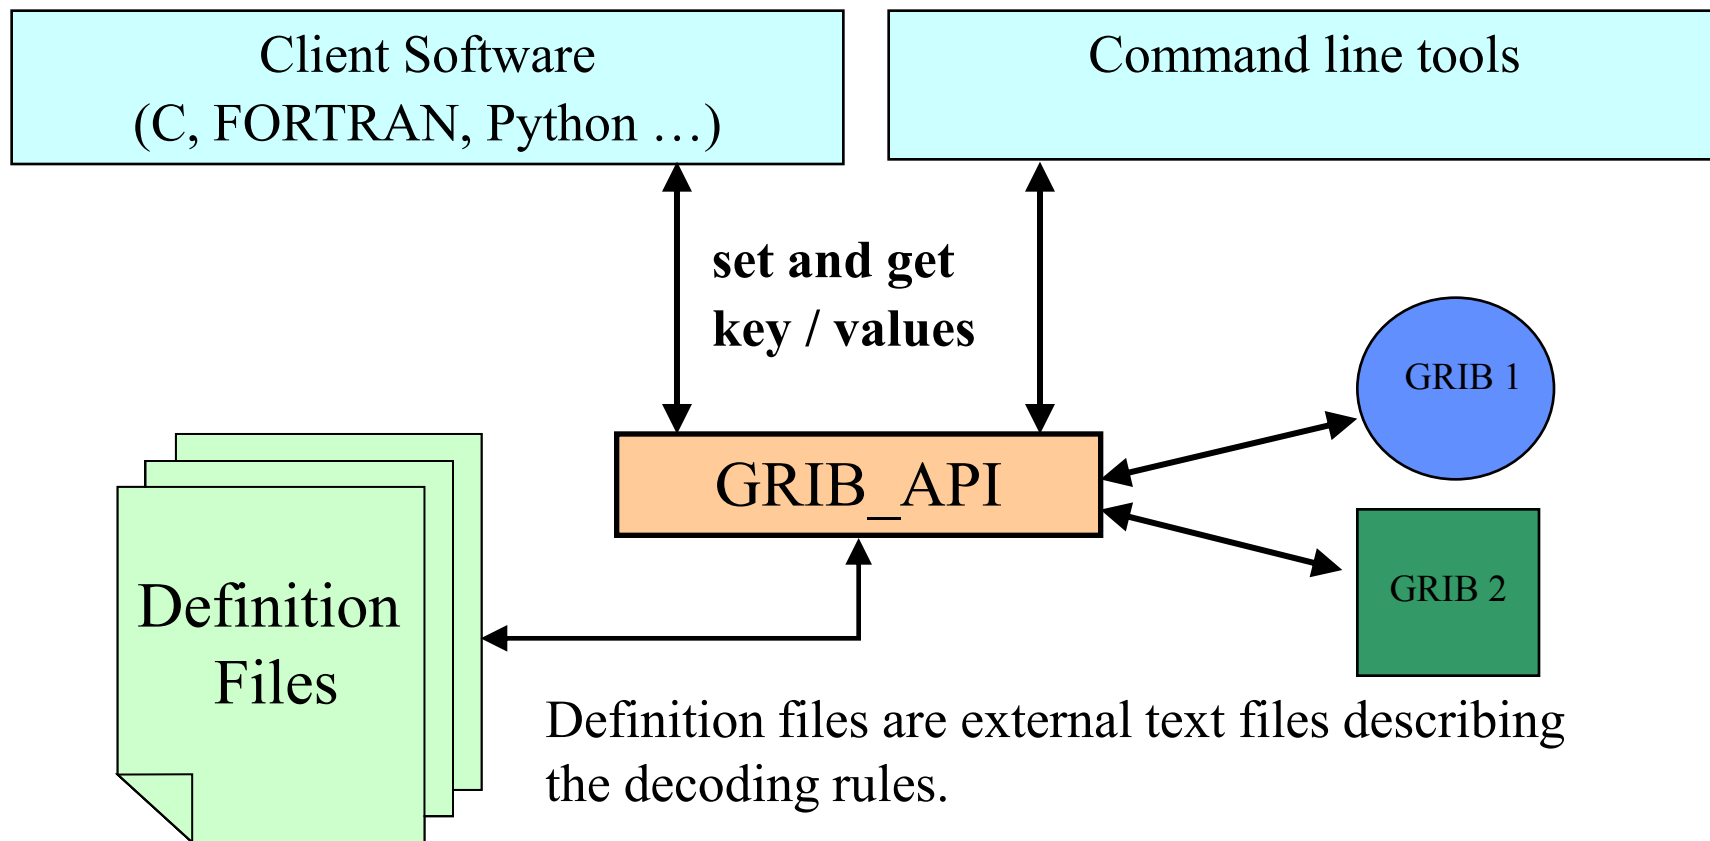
Client Software
(C, FORTRAN, Python …)

Command line tools

set and get
key / values

GRIB 1

GRIB_API

GRIB 2

Definition Files

Definition files are external text files describing the decoding rules.